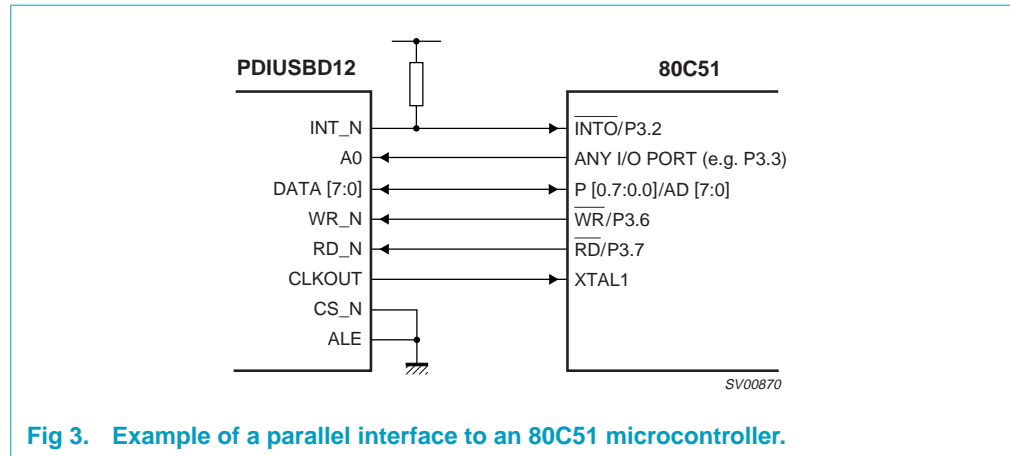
PDIUSBD12

80C51

INT_N

A0

DATA [7:0]

WR_N

RD_N

CLKOUT

CS_N

ALE

$\overline{\text{INT0}}$/P3.2

ANY I/O PORT (e.g. P3.3)

P [0.7:0.0]/AD [7:0]

$\overline{\text{WR}}$/P3.6

$\overline{\text{RD}}$/P3.7

XTAL1

SV00870

Fig 3. Example of a parallel interface to an 80C51 microcontroller.